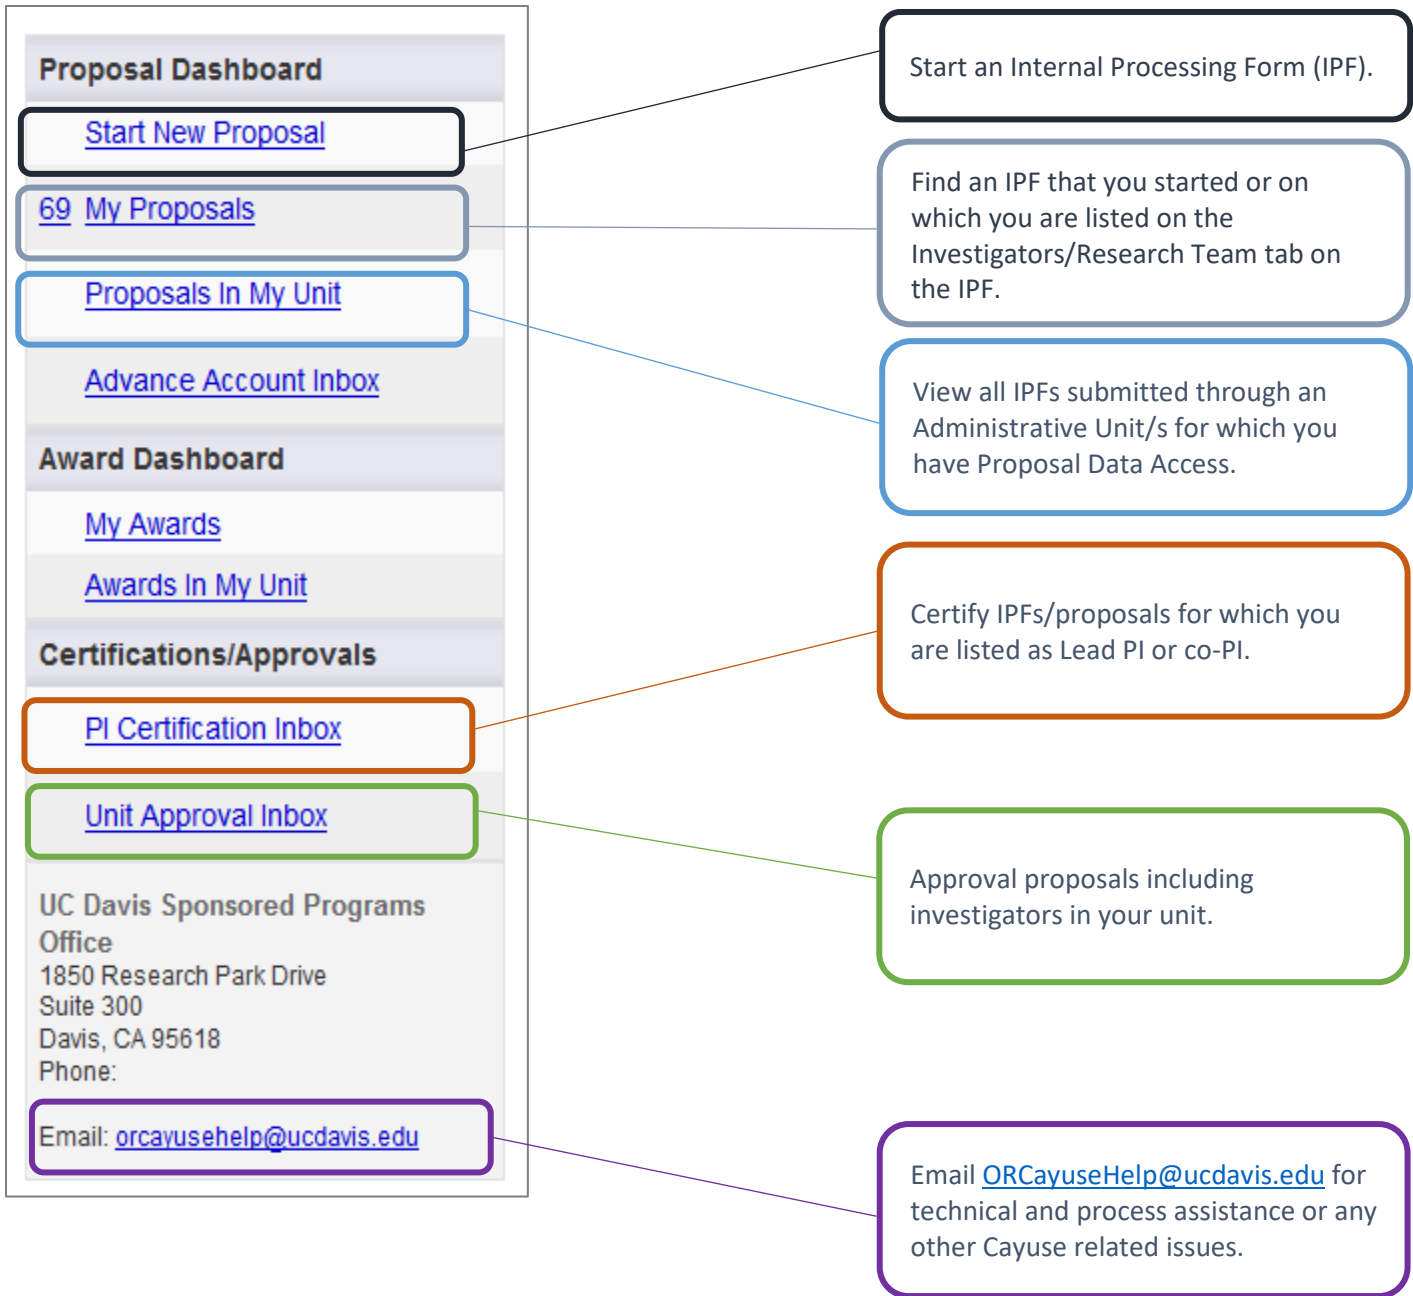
Proposal Dashboard

Start New Proposal

69 My Proposals

Proposals In My Unit

Advance Account Inbox

Award Dashboard

My Awards

Awards In My Unit

Certifications/Approvals

PI Certification Inbox

Unit Approval Inbox

UC Davis Sponsored Programs Office
1850 Research Park Drive
Suite 300
Davis, CA 95618
Phone:

Email: orcayusehelp@ucdavis.edu

Start an Internal Processing Form (IPF).

Find an IPF that you started or on which you are listed on the Investigators/Research Team tab on the IPF.

View all IPFs submitted through an Administrative Unit/s for which you have Proposal Data Access.

Certify IPFs/proposals for which you are listed as Lead PI or co-PI.

Approval proposals including investigators in your unit.

Email ORCayuseHelp@ucdavis.edu for technical and process assistance or any other Cayuse related issues.